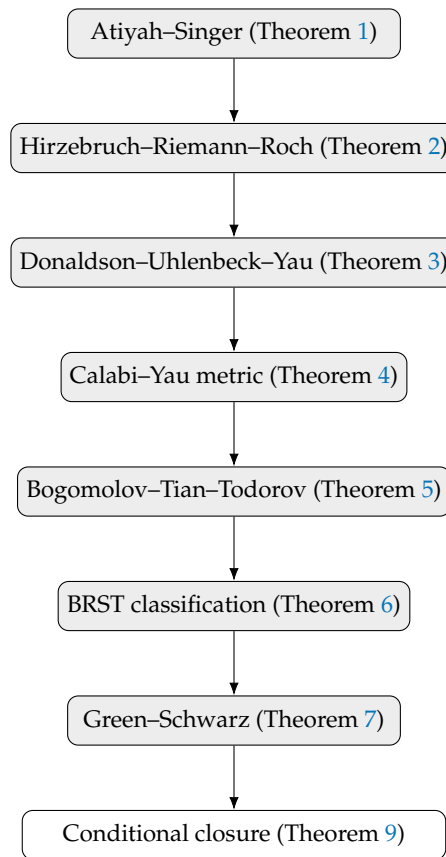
Atiyah–Singer (Theorem 1)

Hirzebruch–Riemann–Roch (Theorem 2)

Donaldson–Uhlenbeck–Yau (Theorem 3)

Calabi–Yau metric (Theorem 4)

Bogomolov–Tian–Todorov (Theorem 5)

BRST classification (Theorem 6)

Green–Schwarz (Theorem 7)

Conditional closure (Theorem 9)